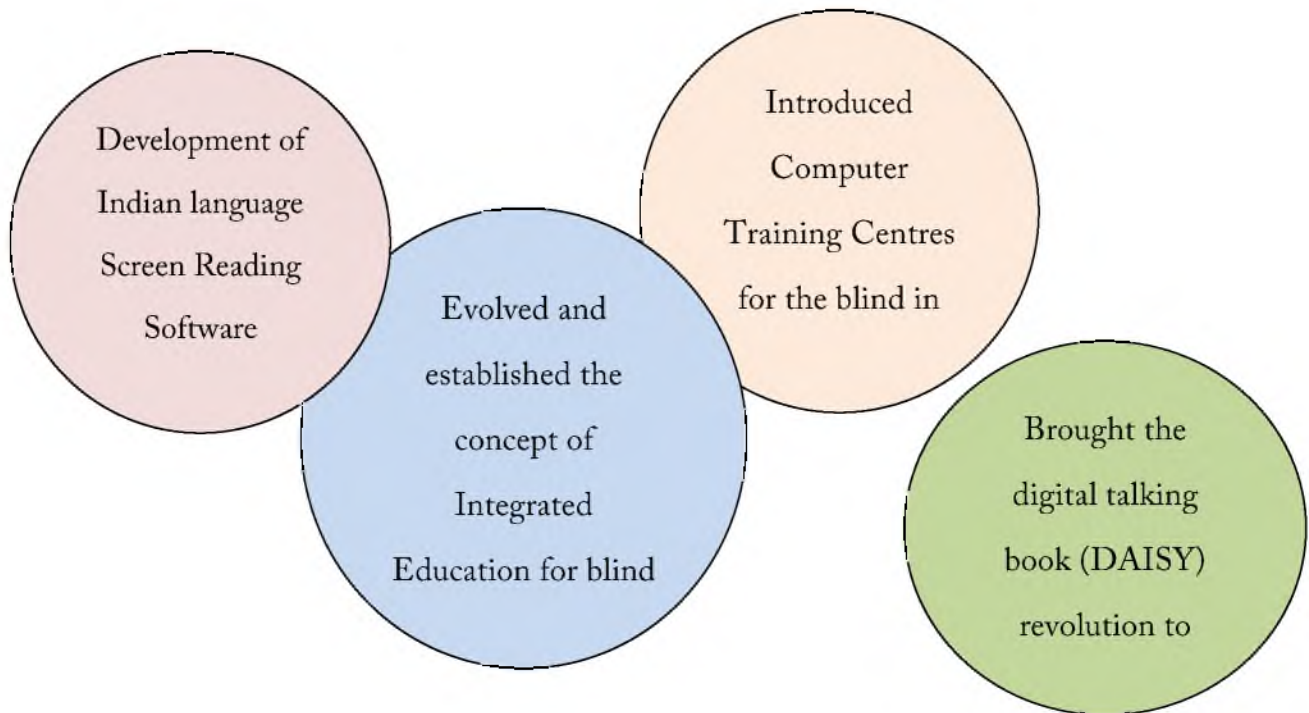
Development of Indian language Screen Reading Software

Evolved and established the concept of Integrated Education for blind

Introduced Computer Training Centres for the blind in

Brought the digital talking book (DAISY) revolution to